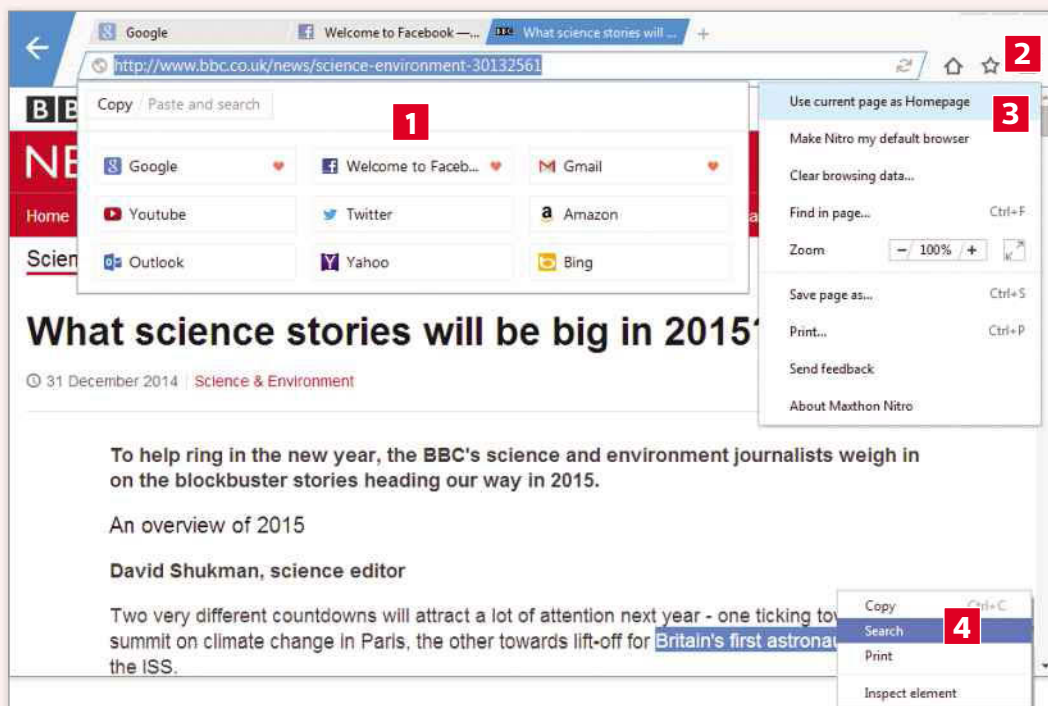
Google | Welcome to Facebook —... | What science stories will ... | +

http://www.bbc.co.uk/news/science-environment-30132561

2

Copy | Paste and search

1

Google | Welcome to Faceb... | Gmail
Youtube | Twitter | Amazon
Outlook | Yahoo | Bing

BB
NE
Home
Scien

Use current page as Homepage
3
Make Nitro my default browser
Clear browsing data...
Find in page... Ctrl+F
Zoom − 100% +
Save page as... Ctrl+S
Print... Ctrl+P
Send feedback
About Maxthon Nitro

What science stories will be big in 2015

31 December 2014 | Science & Environment

To help ring in the new year, the BBC's science and environment journalists weigh in on the blockbuster stories heading our way in 2015.

An overview of 2015

David Shukman, science editor

Two very different countdowns will attract a lot of attention next year - one ticking tov summit on climate change in Paris, the other towards lift-off for Britain's first astronau the ISS.

Copy Ctrl+C
Search
4
Print
Inspect element